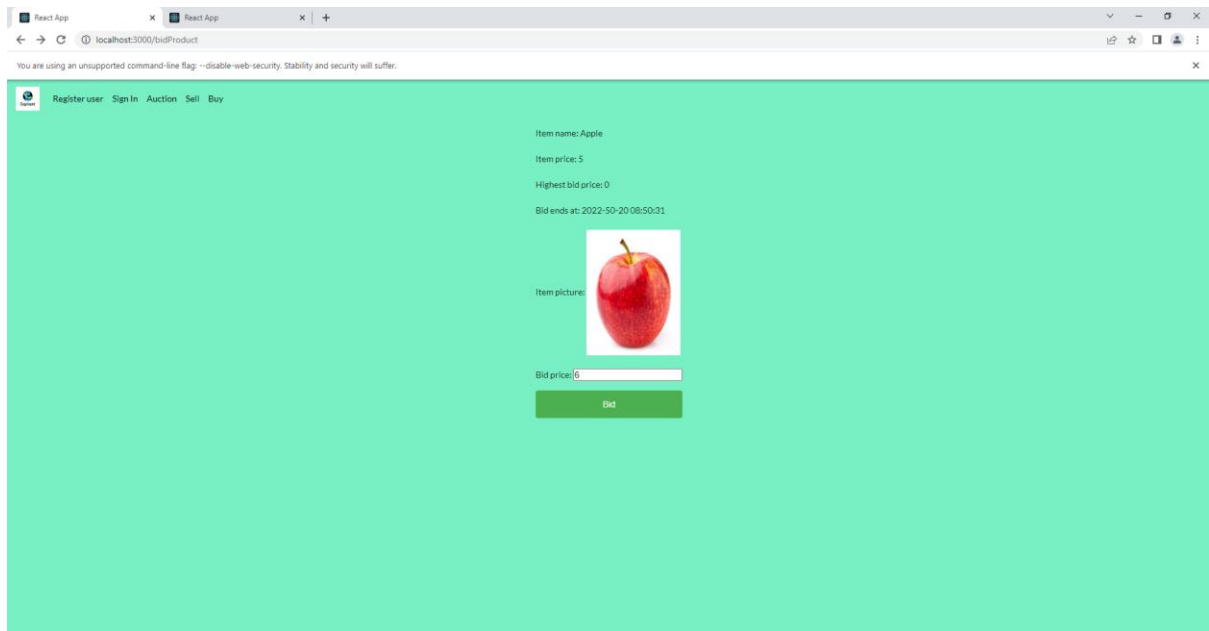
React App
React App
localhost:3000/bidProduct
You are using an unsupported command-line flag: --disable-web-security. Stability and security will suffer.

Register user Sign In Auction Sell Buy

Item name: Apple

Item price: 5

Highest bid price: 0

Bid ends at: 2022-50-20 08:50:31

Item picture:

Bid price: 6

Bid